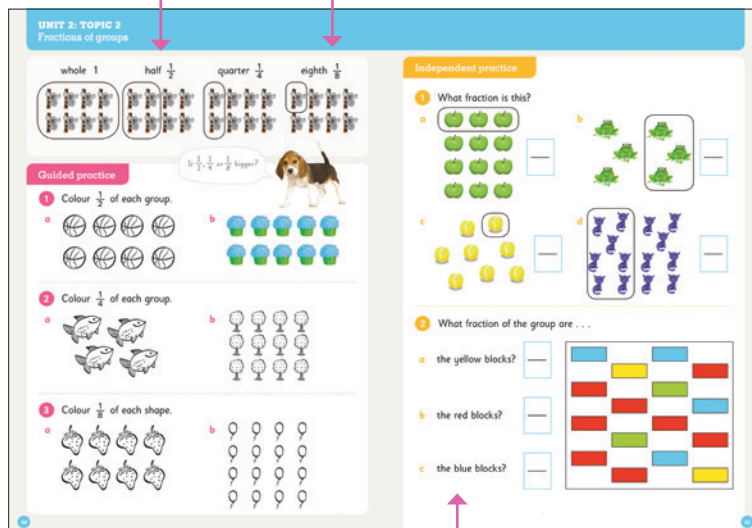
UNIT 2: TOPIC 2
Fractions of groups

whole 1
half $\frac{1}{2}$
quarter $\frac{1}{4}$
eighth $\frac{1}{8}$

Is $\frac{1}{2}$, $\frac{1}{4}$ or $\frac{1}{8}$ bigger?

Guided practice

1 Colour $\frac{1}{2}$ of each group.

a

b

2 Colour $\frac{1}{4}$ of each group.

a

b

3 Colour $\frac{1}{8}$ of each shape.

a

b

Independent practice

1 What fraction is this?

a

b

c

d

2 What fraction of the group are . . .

a the yellow blocks?

b the red blocks?

c the blue blocks?

44